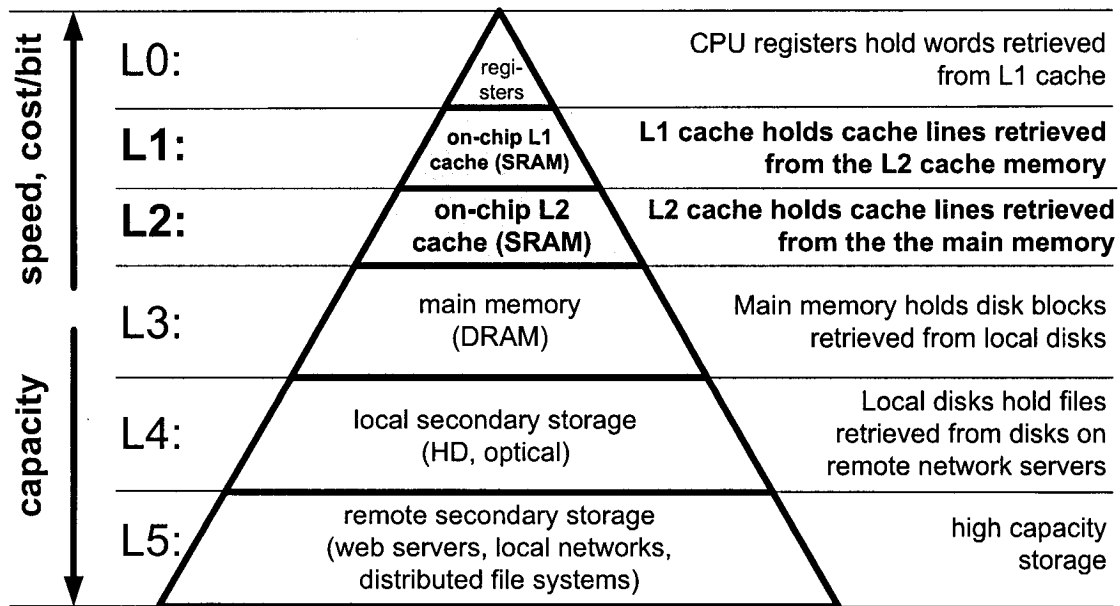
speed, cost/bit

capacity

L0:

registers

CPU registers hold words retrieved from L1 cache

L1:

on-chip L1 cache (SRAM)

L1 cache holds cache lines retrieved from the L2 cache memory

L2:

on-chip L2 cache (SRAM)

L2 cache holds cache lines retrieved from the the main memory

L3:

main memory (DRAM)

Main memory holds disk blocks retrieved from local disks

L4:

local secondary storage (HD, optical)

Local disks hold files retrieved from disks on remote network servers

L5:

remote secondary storage (web servers, local networks, distributed file systems)

high capacity storage